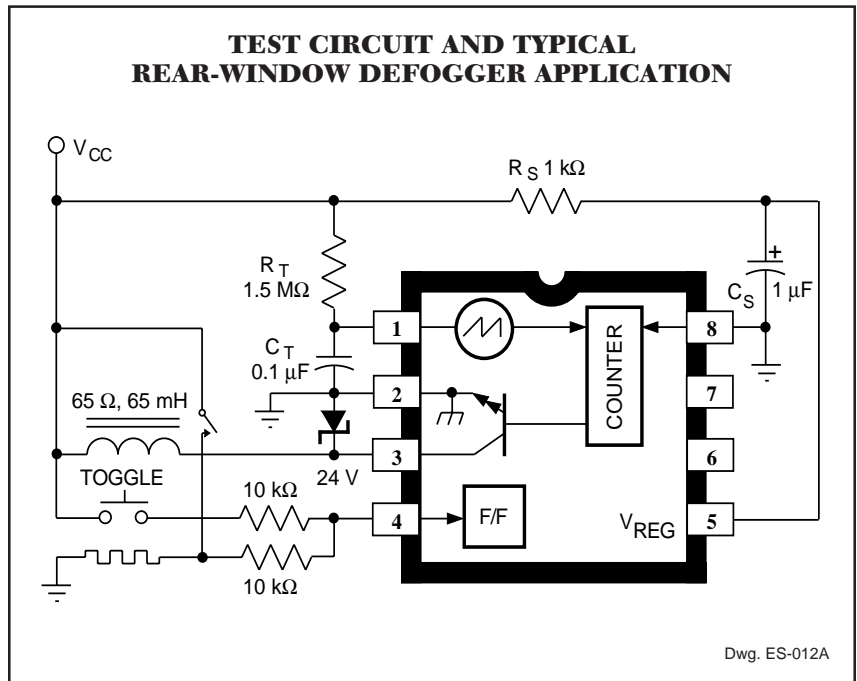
TEST CIRCUIT AND TYPICAL
REAR-WINDOW DEFOGGER APPLICATION

$V_{CC}$

$R_S$ 1 kΩ

$R_T$
1.5 MΩ

+

$C_S$

1 μF

$C_T$
0.1 μF

1

8

COUNTER

2

7

65 Ω, 65 mH

3

6

24 V

TOGGLE

10 kΩ

4

F/F

$V_{REG}$

5

10 kΩ

Dwg. ES-012A